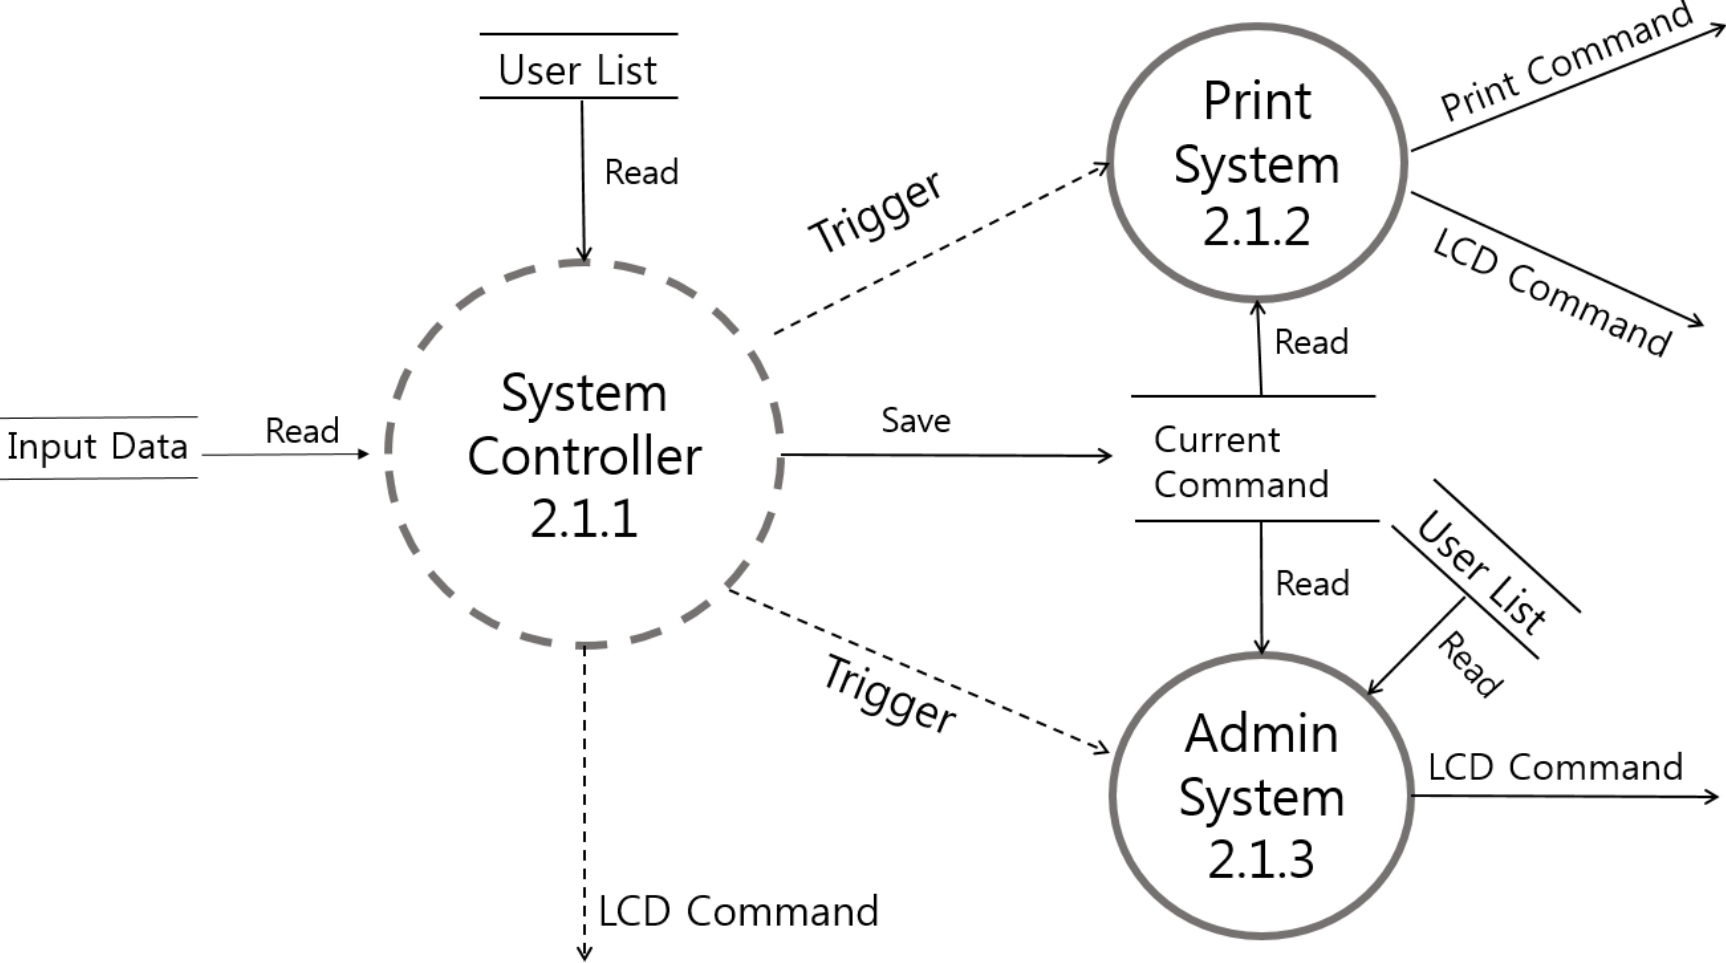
User List

Read

Trigger

Print System 2.1.2

Print Command

LCD Command

Read

Input Data

Read

System Controller 2.1.1

Save

Current Command

Read

User List

Read

Trigger

Admin System 2.1.3

LCD Command

LCD Command